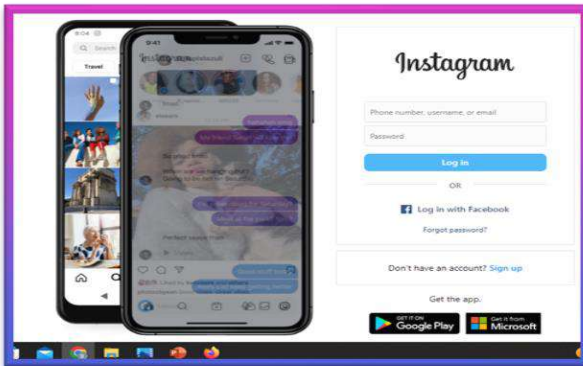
8:04
Search
Travel
9:41

Instagram

Phone number, username, or email

Password

Log in

OR

Log in with Facebook

Forgot password?

Don't have an account? Sign up

Get the app.

GET IT ON
Google Play

Get it from
Microsoft